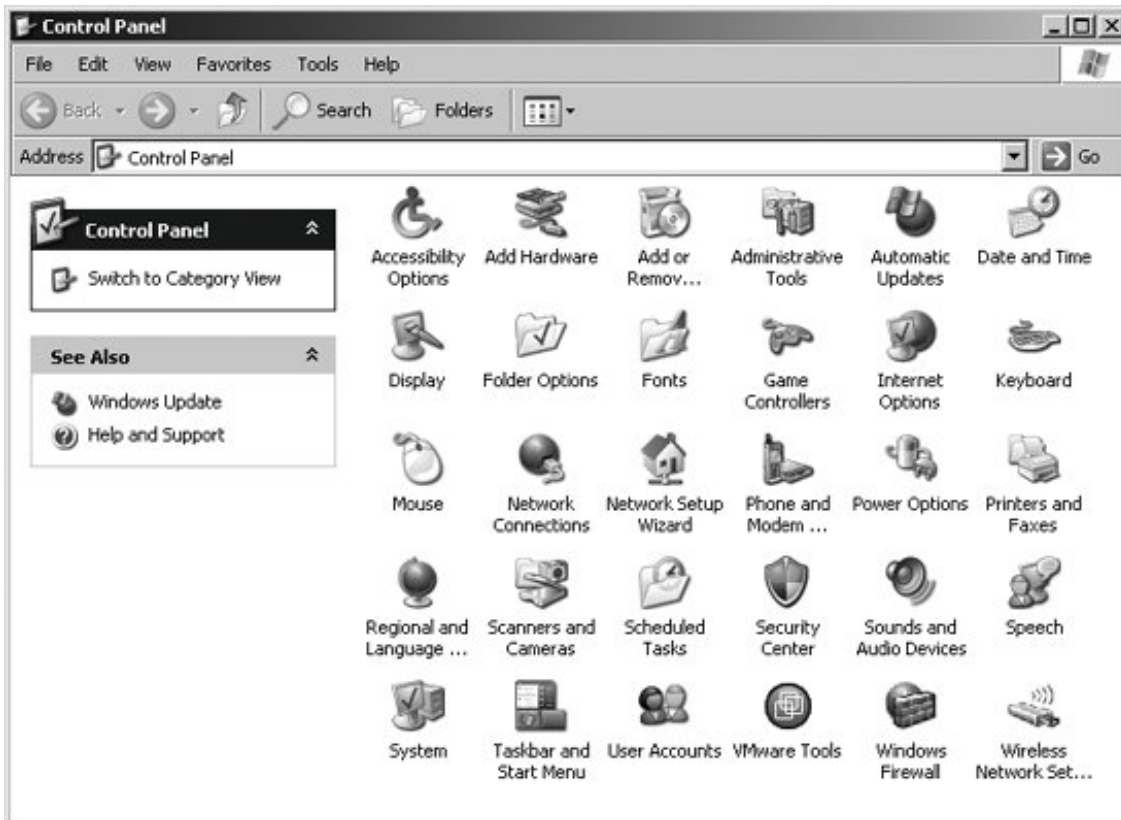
Control Panel

File Edit View Favorites Tools Help

Back Search Folders

Address Control Panel Go

Control Panel

Switch to Category View

See Also

Windows Update

Help and Support

Accessibility Options
Add Hardware
Add or Remov...
Administrative Tools
Automatic Updates
Date and Time

Display
Folder Options
Fonts
Game Controllers
Internet Options
Keyboard

Mouse
Network Connections
Network Setup Wizard
Phone and Modem ...
Power Options
Printers and Faxes

Regional and Language ...
Scanners and Cameras
Scheduled Tasks
Security Center
Sounds and Audio Devices
Speech

System
Taskbar and Start Menu
User Accounts
VMware Tools
Windows Firewall
Wireless Network Set...